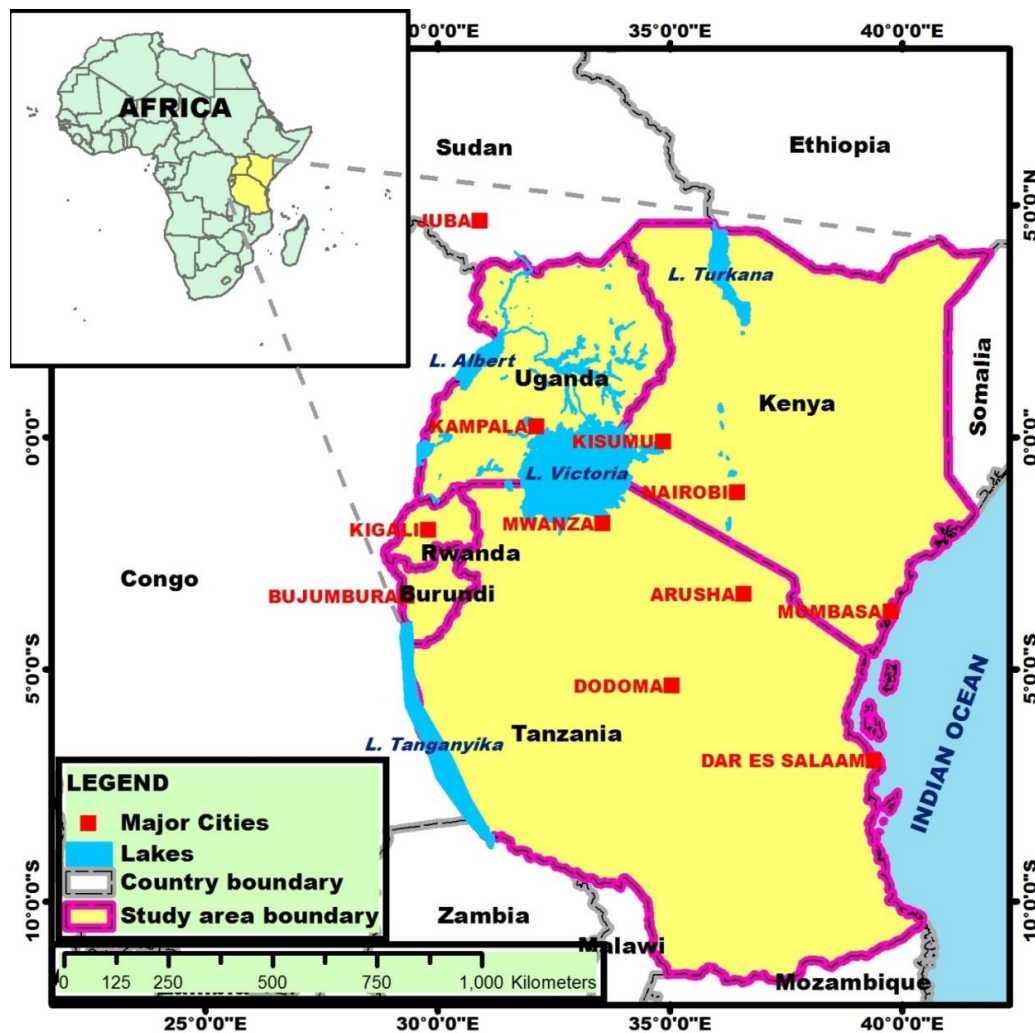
AFRICA

0°0'0"E
35°0'0"E
40°0'0"E

Sudan
Ethiopia
JUBA
L. Turkana
L. Albert
Uganda
Kenya
Somalia
KAMPALA
KISUMU
L. Victoria
NAIROBI
KIGALI
MWANZA
Rwanda
Congo
BUJUMBURA
Burundi
ARUSHA
MOMBASA
DODOMA
L. Tanganyika
Tanzania
DAR ES SALAAM
INDIAN OCEAN
Zambia
Malawi
Mozambique

5°0'0"N
0°0'0"
5°0'0"S
10°0'0"S

LEGEND
Major Cities
Lakes
Country boundary
Study area boundary

0 125 250 500 750 1,000 Kilometers

25°0'0"E
30°0'0"E
35°0'0"E
40°0'0"E